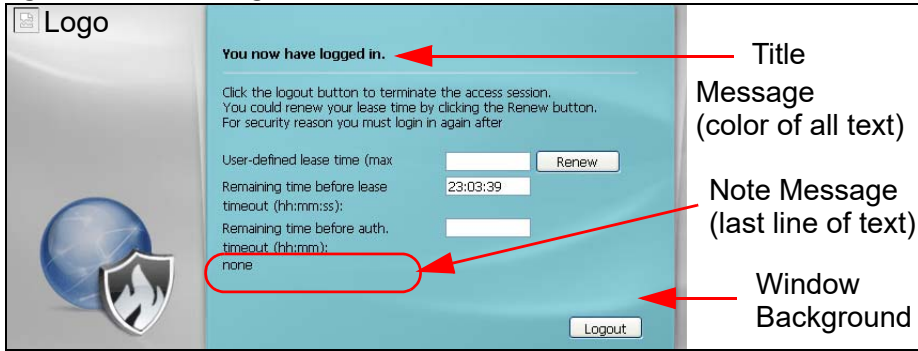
Logo

You now have logged in.

Click the logout button to terminate the access session.
You could renew your lease time by clicking the Renew button.
For security reason you must login in again after

User-defined lease time (max
Renew

Remaining time before lease timeout (hh:mm:ss):
23:03:39

Remaining time before auth. timeout (hh:mm):

none

Logout

Title

Message (color of all text)

Note Message (last line of text)

Window Background